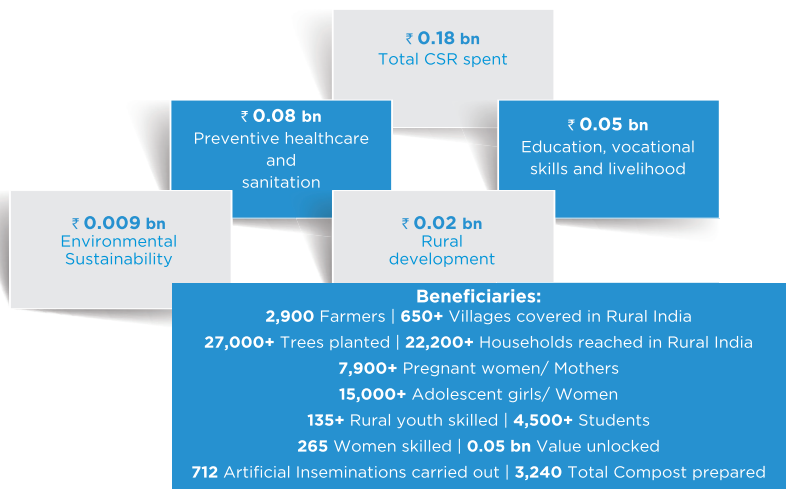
₹ 0.18 bn
Total CSR spent

₹ 0.08 bn
Preventive healthcare and sanitation

₹ 0.05 bn
Education, vocational skills and livelihood

₹ 0.009 bn
Environmental Sustainability

₹ 0.02 bn
Rural development

Beneficiaries:
2,900 Farmers | 650+ Villages covered in Rural India
27,000+ Trees planted | 22,200+ Households reached in Rural India
7,900+ Pregnant women/ Mothers
15,000+ Adolescent girls/ Women
135+ Rural youth skilled | 4,500+ Students
265 Women skilled | 0.05 bn Value unlocked
712 Artificial Inseminations carried out | 3,240 Total Compost prepared